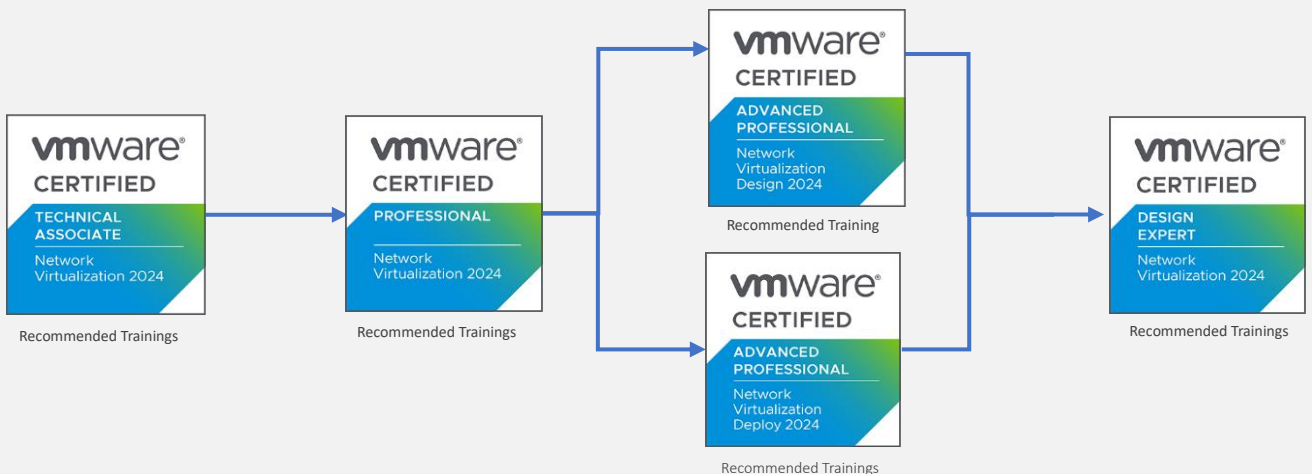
vmware®
CERTIFIED
TECHNICAL ASSOCIATE
Network Virtualization 2024

Recommended Trainings

vmware®
CERTIFIED
PROFESSIONAL
Network Virtualization 2024

Recommended Trainings

vmware®
CERTIFIED
ADVANCED PROFESSIONAL
Network Virtualization Design 2024

Recommended Training

vmware®
CERTIFIED
ADVANCED PROFESSIONAL
Network Virtualization Deploy 2024

Recommended Trainings

vmware®
CERTIFIED
DESIGN EXPERT
Network Virtualization 2024

Recommended Trainings